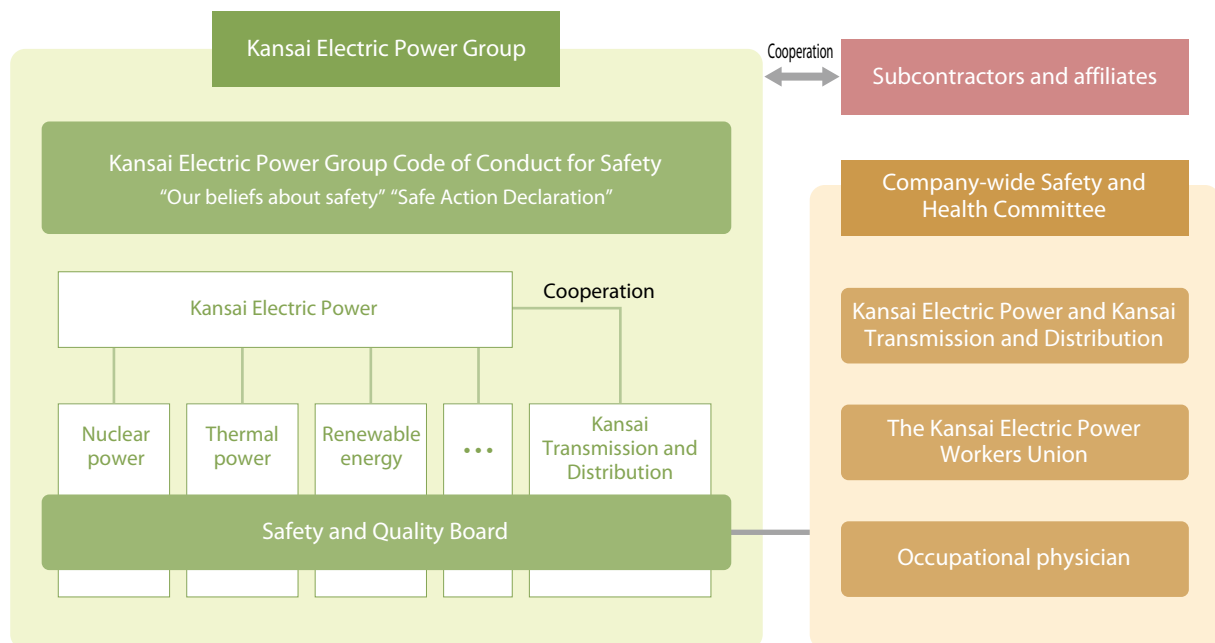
Kansai Electric Power Group

Cooperation

Subcontractors and affiliates

Kansai Electric Power Group Code of Conduct for Safety
"Our beliefs about safety" "Safe Action Declaration"

Company-wide Safety and Health Committee

Kansai Electric Power

Cooperation

Nuclear power

Thermal power

Renewable energy

...

Kansai Transmission and Distribution

Safety and Quality Board

Kansai Electric Power and Kansai Transmission and Distribution

The Kansai Electric Power Workers Union

Occupational physician